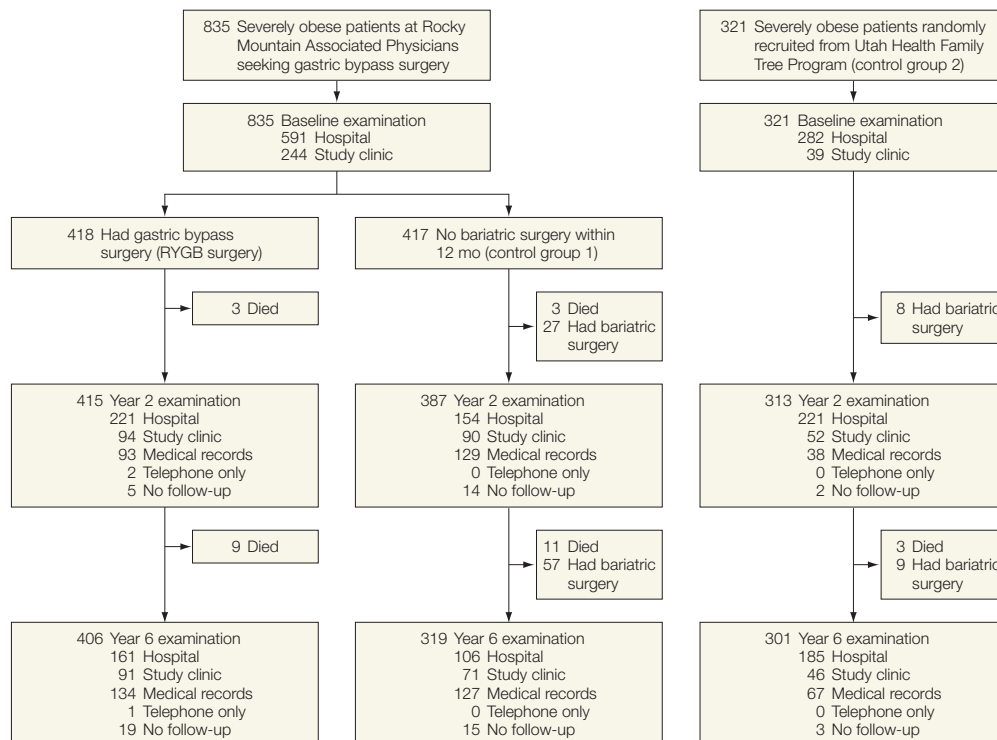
835 Severely obese patients at Rocky Mountain Associated Physicians seeking gastric bypass surgery

835 Baseline examination
591 Hospital
244 Study clinic

418 Had gastric bypass surgery (RYGB surgery)

3 Died

415 Year 2 examination
221 Hospital
94 Study clinic
93 Medical records
2 Telephone only
5 No follow-up

9 Died

406 Year 6 examination
161 Hospital
91 Study clinic
134 Medical records
1 Telephone only
19 No follow-up

417 No bariatric surgery within 12 mo (control group 1)

3 Died
27 Had bariatric surgery

387 Year 2 examination
154 Hospital
90 Study clinic
129 Medical records
0 Telephone only
14 No follow-up

11 Died
57 Had bariatric surgery

319 Year 6 examination
106 Hospital
71 Study clinic
127 Medical records
0 Telephone only
15 No follow-up

321 Severely obese patients randomly recruited from Utah Health Family Tree Program (control group 2)

321 Baseline examination
282 Hospital
39 Study clinic

8 Had bariatric surgery

313 Year 2 examination
221 Hospital
52 Study clinic
38 Medical records
0 Telephone only
2 No follow-up

3 Died
9 Had bariatric surgery

301 Year 6 examination
185 Hospital
46 Study clinic
67 Medical records
0 Telephone only
3 No follow-up